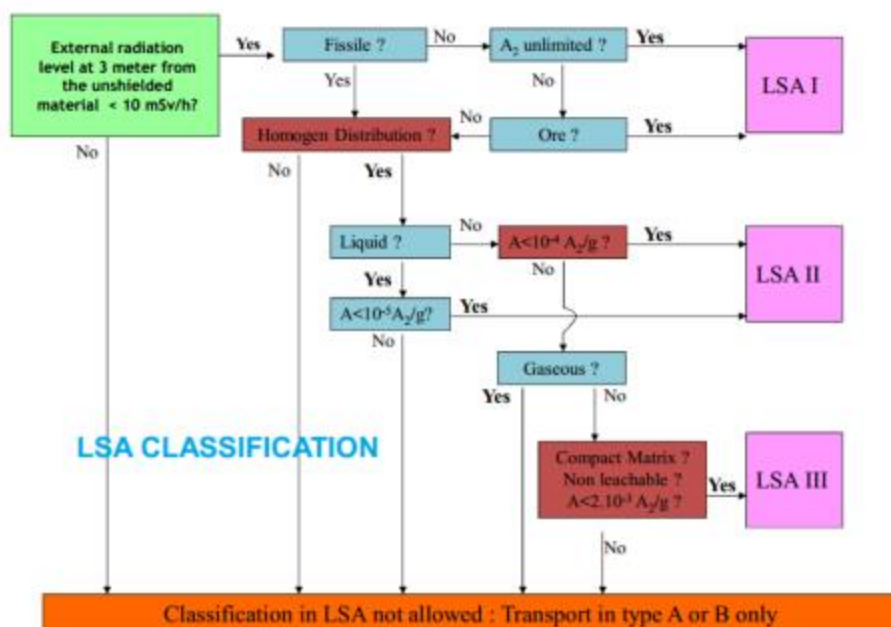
External radiation level at 3 meter from the unshielded material < 10 mSv/h?

Yes

Fissile ?

No

$A_2$ unlimited ?

Yes

LSA I

Yes

No

No

Homogen Distribution ?

Ore ?

Yes

No

No

Yes

Liquid ?

No

$A<10^{-4}$ $A_2/g$ ?

Yes

LSA II

Yes

No

$A<10^{-5}A_2/g$?

Yes

No

Gaseous ?

Yes

No

LSA CLASSIFICATION

Compact Matrix ? Non leachable ? $A<2.10^{-3}$ $A_2/g$ ?

Yes

LSA III

No

Classification in LSA not allowed : Transport in type A or B only